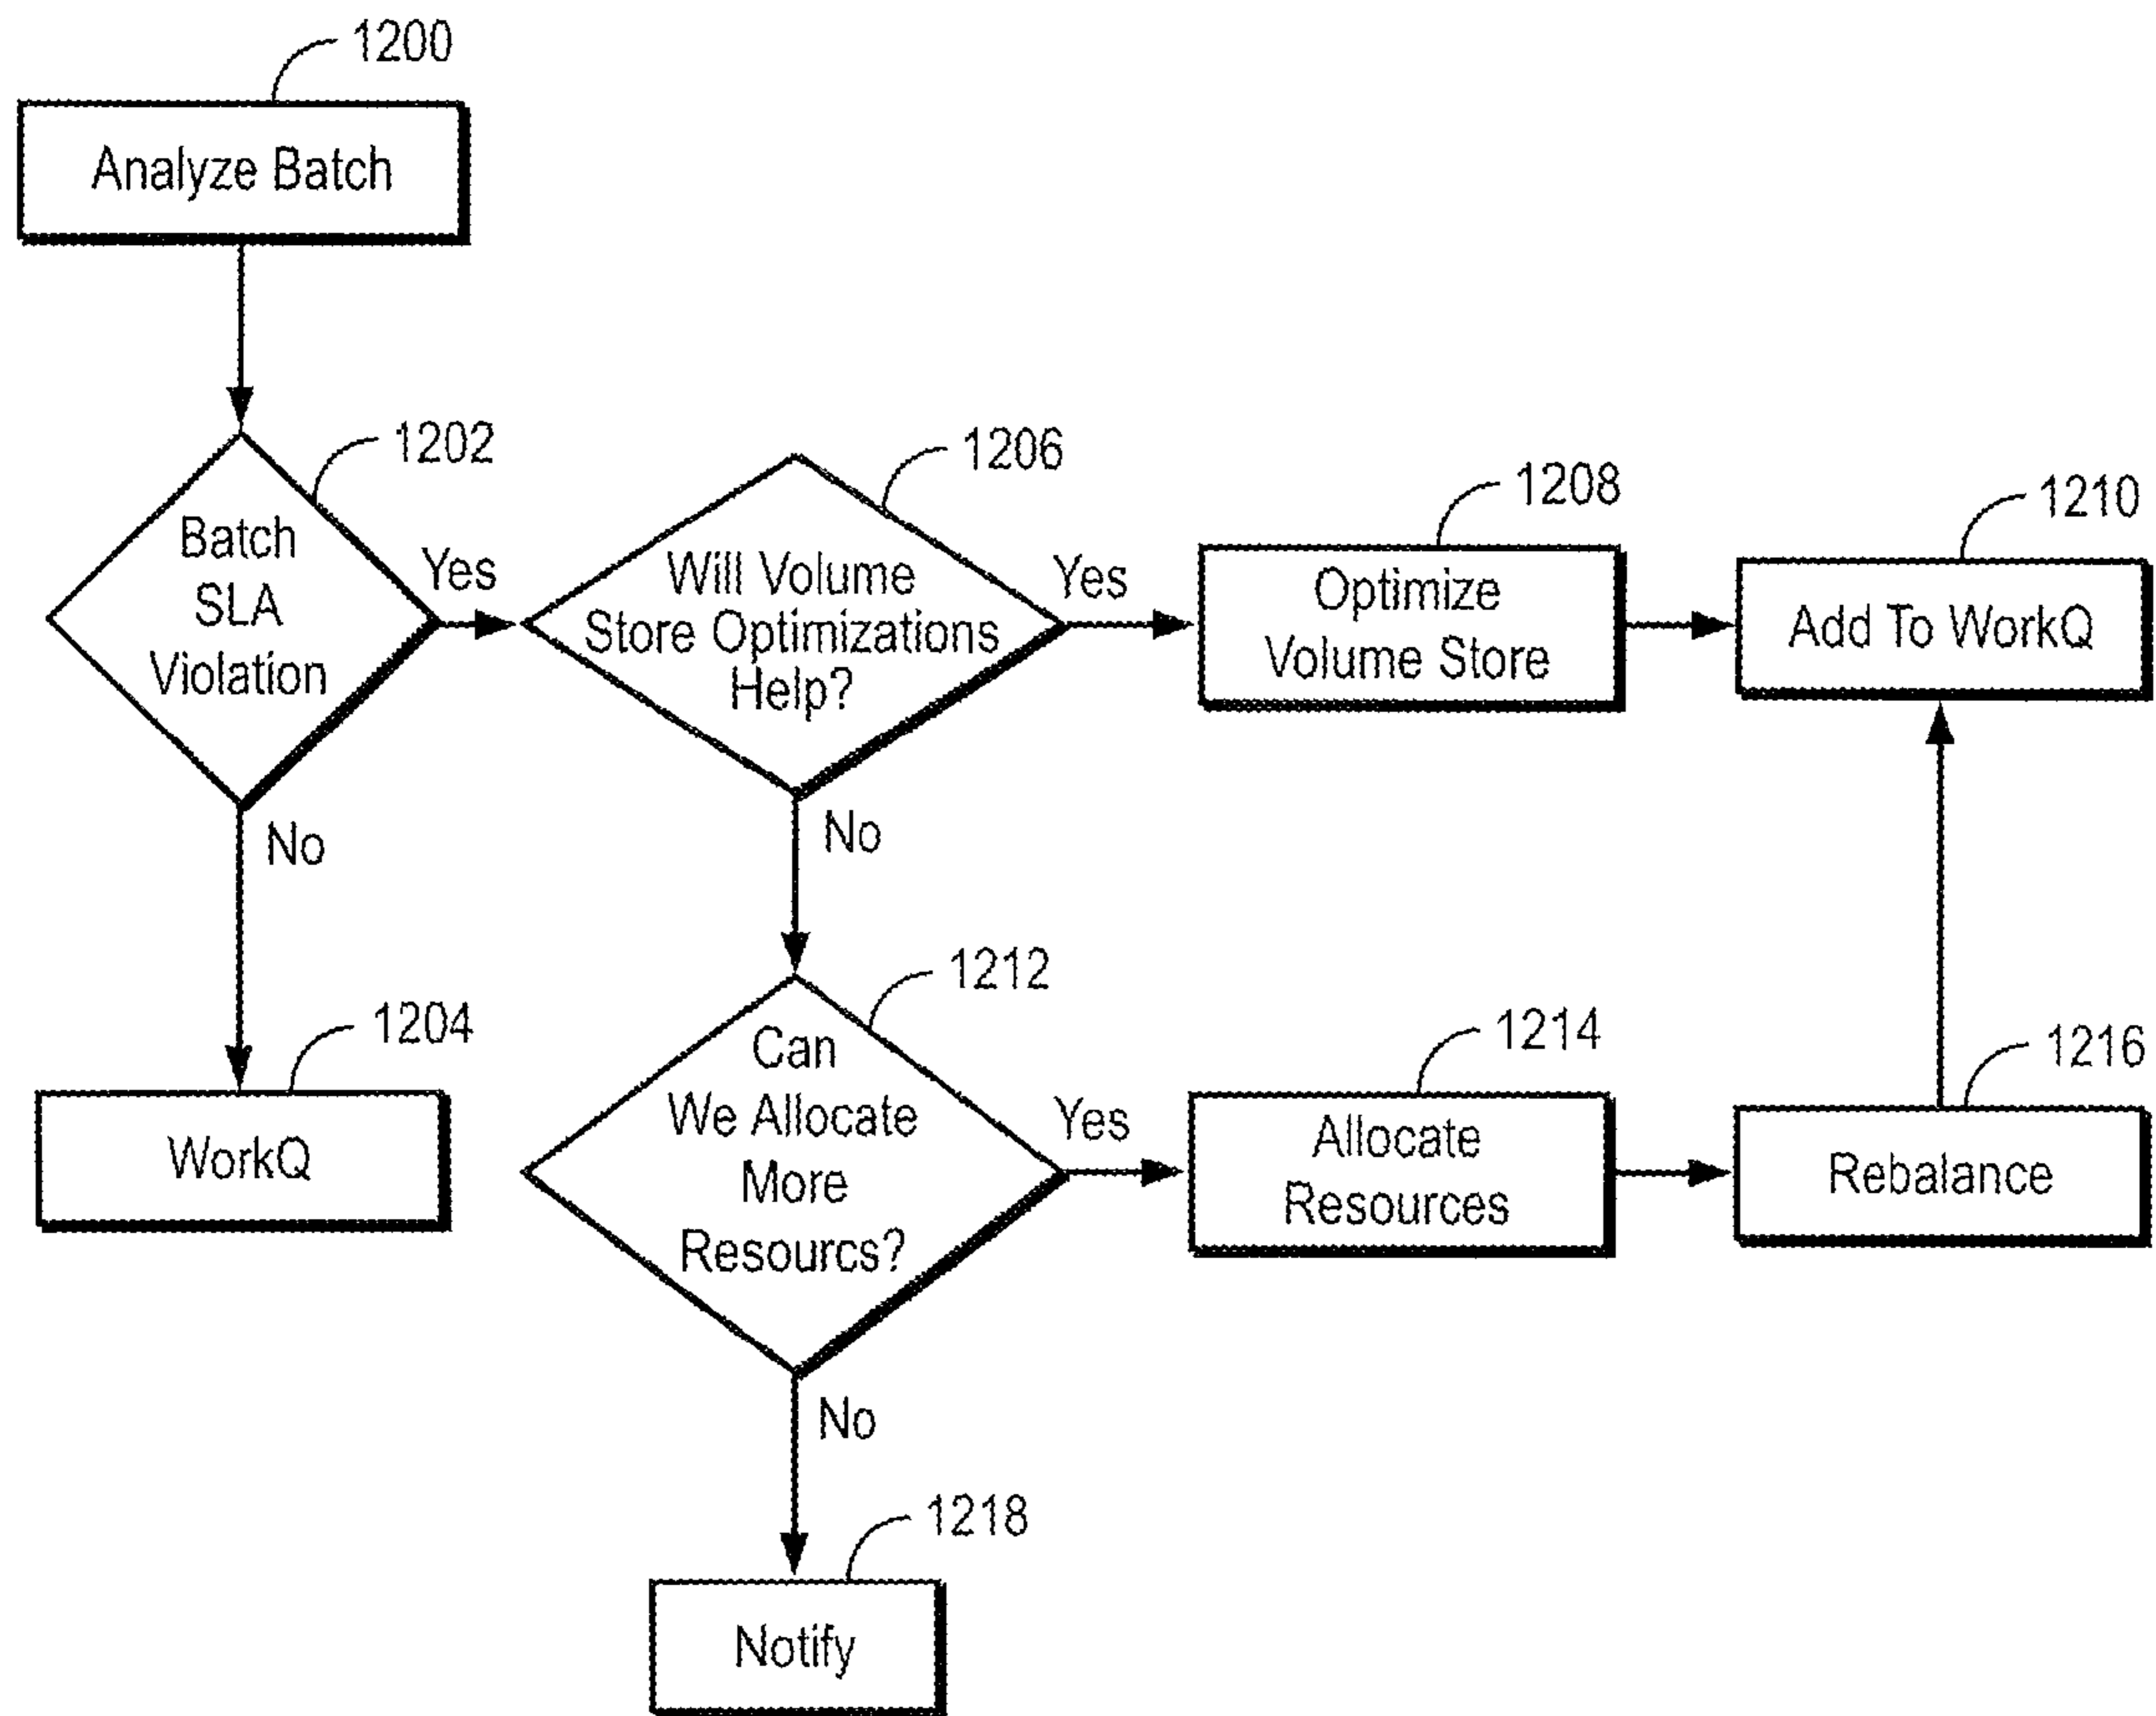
1200
Analyze Batch

1202
Batch SLA Violation

Yes

1206
Will Volume Store Optimizations Help?

Yes

1208
Optimize Volume Store

1210
Add To WorkQ

No

1204
WorkQ

No

1212
Can We Allocate More Resourcs?

Yes

1214
Allocate Resources

1216
Rebalance

No

1218
Notify